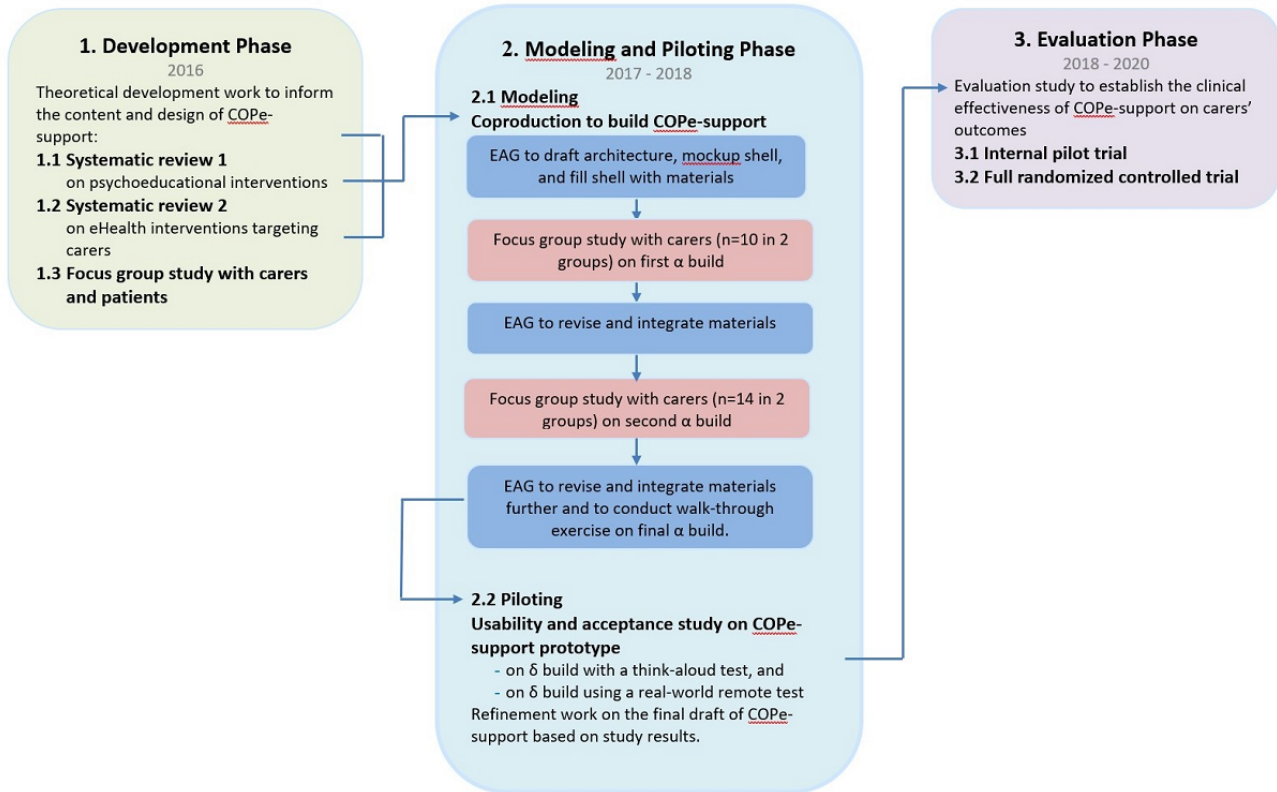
1. Development Phase
2016
Theoretical development work to inform the content and design of COPe-support:
1.1 Systematic review 1
on psychoeducational interventions
1.2 Systematic review 2
on eHealth interventions targeting carers
1.3 Focus group study with carers and patients

2. Modeling and Piloting Phase
2017 - 2018
2.1 Modeling
Coproduction to build COPe-support

EAG to draft architecture, mockup shell, and fill shell with materials

Focus group study with carers (n=10 in 2 groups) on first α build

EAG to revise and integrate materials

Focus group study with carers (n=14 in 2 groups) on second α build

EAG to revise and integrate materials further and to conduct walk-through exercise on final α build.

2.2 Piloting
Usability and acceptance study on COPe-support prototype
- on δ build with a think-aloud test, and
- on δ build using a real-world remote test
Refinement work on the final draft of COPe-support based on study results.

3. Evaluation Phase
2018 - 2020
Evaluation study to establish the clinical effectiveness of COPe-support on carers' outcomes
3.1 Internal pilot trial
3.2 Full randomized controlled trial